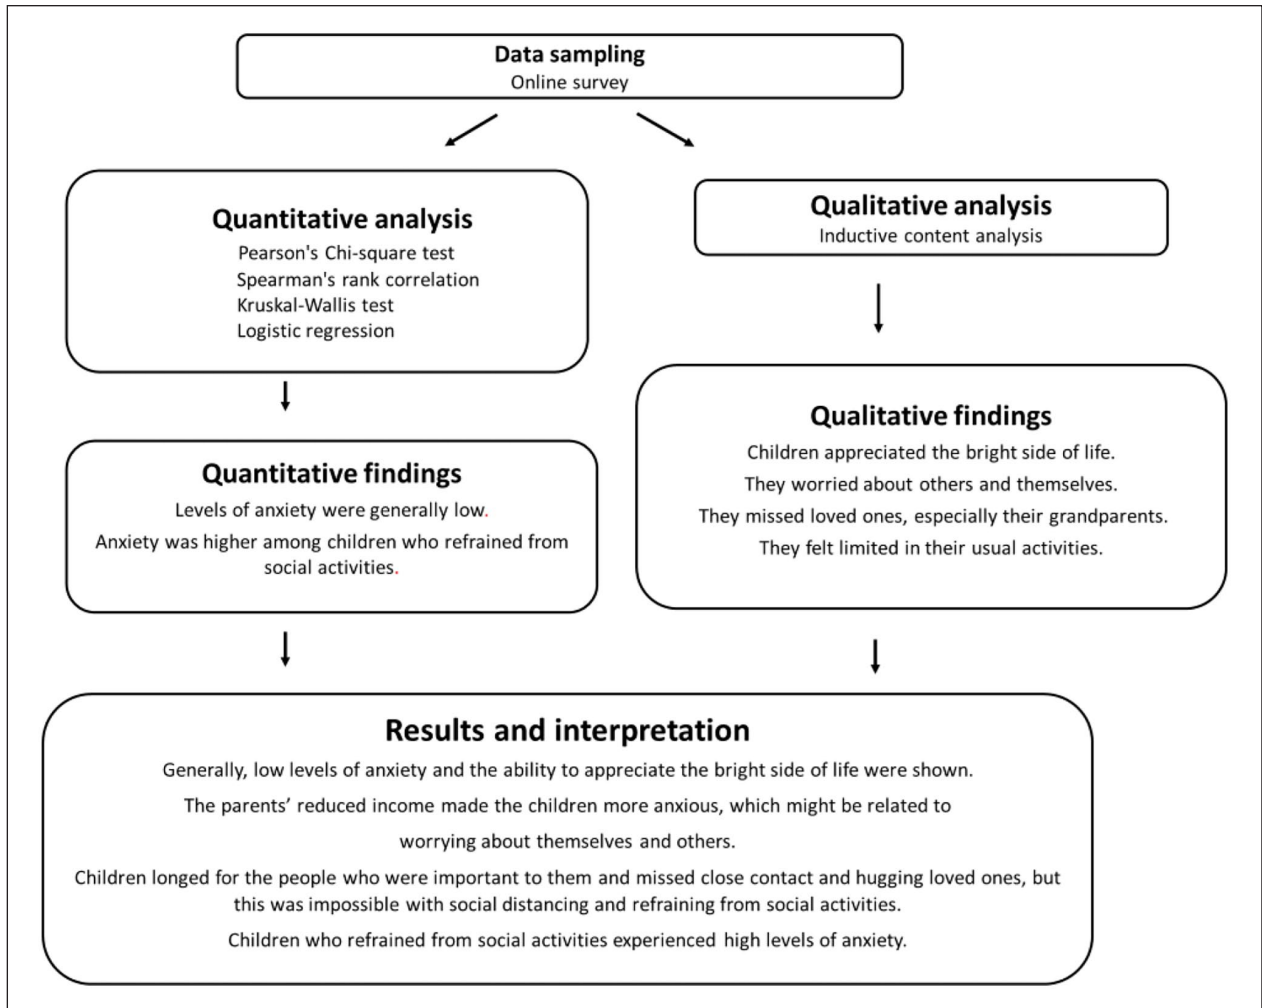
Data sampling
Online survey

Quantitative analysis
Pearson's Chi-square test
Spearman's rank correlation
Kruskal-Wallis test
Logistic regression

Quantitative findings
Levels of anxiety were generally low.
Anxiety was higher among children who refrained from social activities.

Qualitative analysis
Inductive content analysis

Qualitative findings
Children appreciated the bright side of life.
They worried about others and themselves.
They missed loved ones, especially their grandparents.
They felt limited in their usual activities.

Results and interpretation
Generally, low levels of anxiety and the ability to appreciate the bright side of life were shown.
The parents' reduced income made the children more anxious, which might be related to worrying about themselves and others.
Children longed for the people who were important to them and missed close contact and hugging loved ones, but this was impossible with social distancing and refraining from social activities.
Children who refrained from social activities experienced high levels of anxiety.